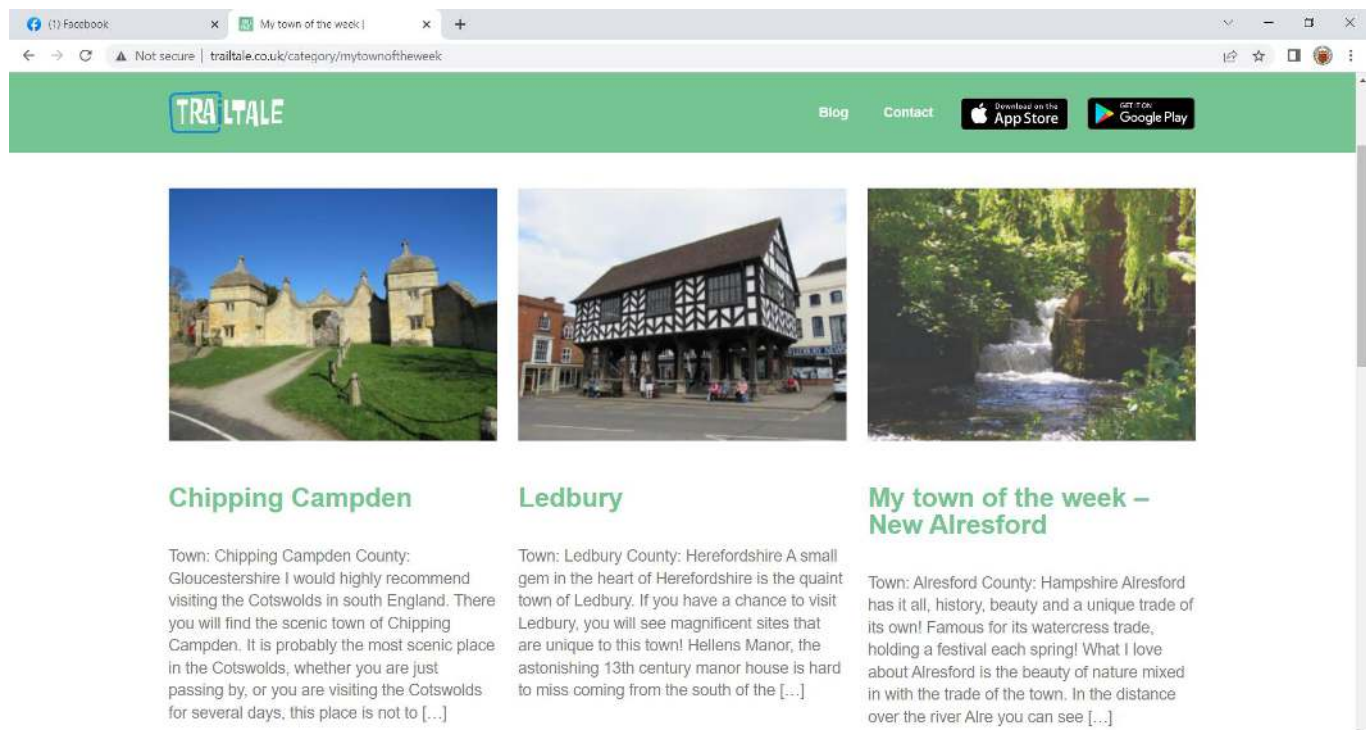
(1) Facebook
My town of the week |
Not secure | trailtale.co.uk/category/mytownoftheweek

TRAILTALE
Blog
Contact
Download on the App Store
GET IT ON Google Play

Chipping Campden

Town: Chipping Campden County: Gloucestershire I would highly recommend visiting the Cotswolds in south England. There you will find the scenic town of Chipping Campden. It is probably the most scenic place in the Cotswolds, whether you are just passing by, or you are visiting the Cotswolds for several days, this place is not to […]

Ledbury

Town: Ledbury County: Herefordshire A small gem in the heart of Herefordshire is the quaint town of Ledbury. If you have a chance to visit Ledbury, you will see magnificent sites that are unique to this town! Hellens Manor, the astonishing 13th century manor house is hard to miss coming from the south of the […]

My town of the week – New Alresford

Town: Alresford County: Hampshire Alresford has it all, history, beauty and a unique trade of its own! Famous for its watercress trade, holding a festival each spring! What I love about Alresford is the beauty of nature mixed in with the trade of the town. In the distance over the river Alre you can see […]